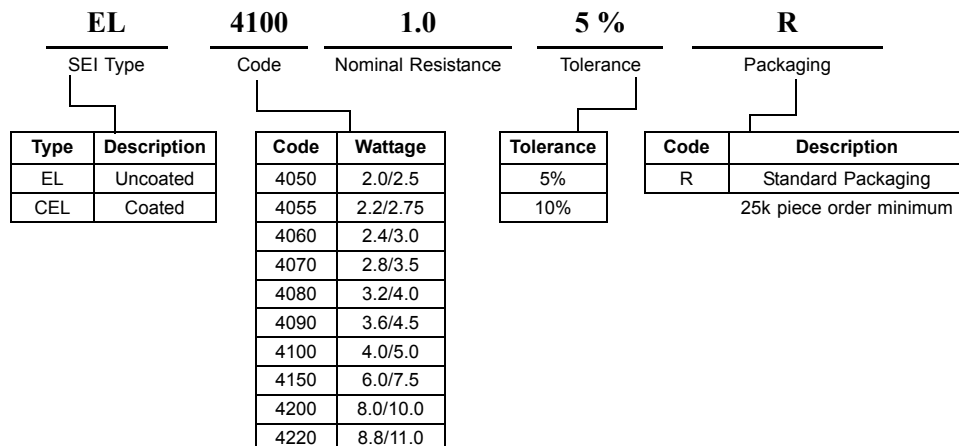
EL 4100 1.0 5 % R

SEI Type Code Nominal Resistance Tolerance Packaging

| Type | Description |
|---|---|
| EL | Uncoated |
| CEL | Coated |

| Code | Wattage |
|---|---|
| 4050 | 2.0/2.5 |
| 4055 | 2.2/2.75 |
| 4060 | 2.4/3.0 |
| 4070 | 2.8/3.5 |
| 4080 | 3.2/4.0 |
| 4090 | 3.6/4.5 |
| 4100 | 4.0/5.0 |
| 4150 | 6.0/7.5 |
| 4200 | 8.0/10.0 |
| 4220 | 8.8/11.0 |

| Tolerance |
|---|
| 5% |
| 10% |

| Code | Description |
|---|---|
| R | Standard Packaging |

25k piece order minimum